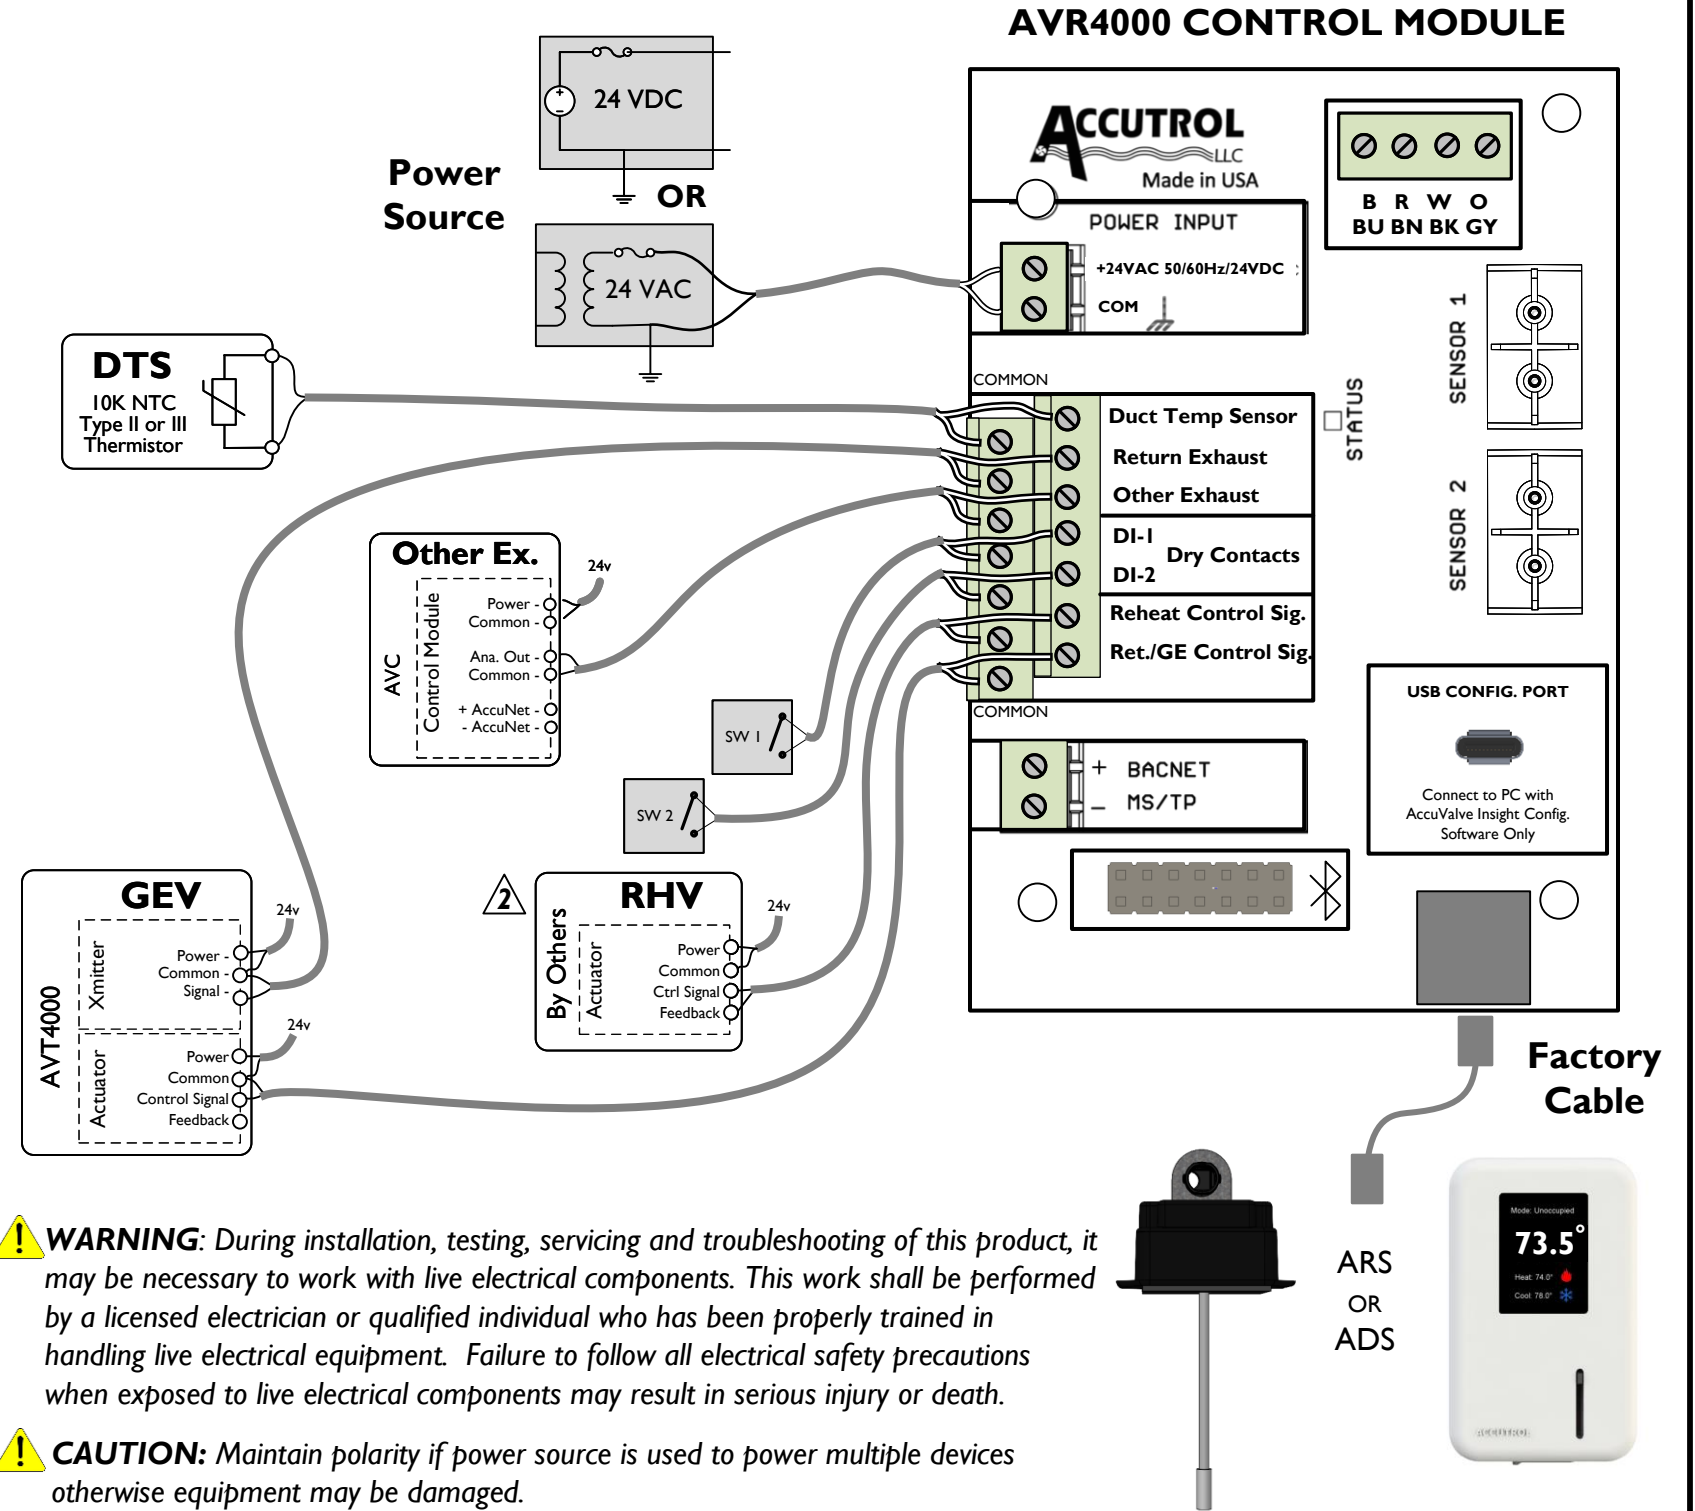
AVR4000 CONTROL MODULE

24 VDC

Power Source

OR

24 VAC

ACCUTROL LLC
Made in USA

POWER INPUT
+24VAC 50/60Hz/24VDC
COM

B R W O
BU BN BK GY

SENSOR 1

SENSOR 2

STATUS

DTS
10K NTC
Type II or III
Thermistor

COMMON
Duct Temp Sensor
Return Exhaust
Other Exhaust
DI-1
DI-2
Dry Contacts
Reheat Control Sig.
Ret./GE Control Sig.
COMMON

Other Ex.
24v
AVC
Control Module
Power -
Common -
Ana. Out -
Common -
+ AccuNet -
- AccuNet -

SW 1

SW 2

+ BACNET
– MS/TP

USB CONFIG. PORT
Connect to PC with AccuValve Insight Config. Software Only

GEV
24v
AVT4000
Xmitter
Power -
Common -
Signal -
24v
Actuator
Power
Common
Control Signal
Feedback

2
RHV
24v
By Others
Actuator
Power
Common
Ctrl Signal
Feedback

Factory Cable

ARS
OR
ADS

Mode: Unoccupied
73.5°
Heat: 74.0°
Cool: 78.0°

WARNING: During installation, testing, servicing and troubleshooting of this product, it may be necessary to work with live electrical components. This work shall be performed by a licensed electrician or qualified individual who has been properly trained in handling live electrical equipment. Failure to follow all electrical safety precautions when exposed to live electrical components may result in serious injury or death.

CAUTION: Maintain polarity if power source is used to power multiple devices otherwise equipment may be damaged.